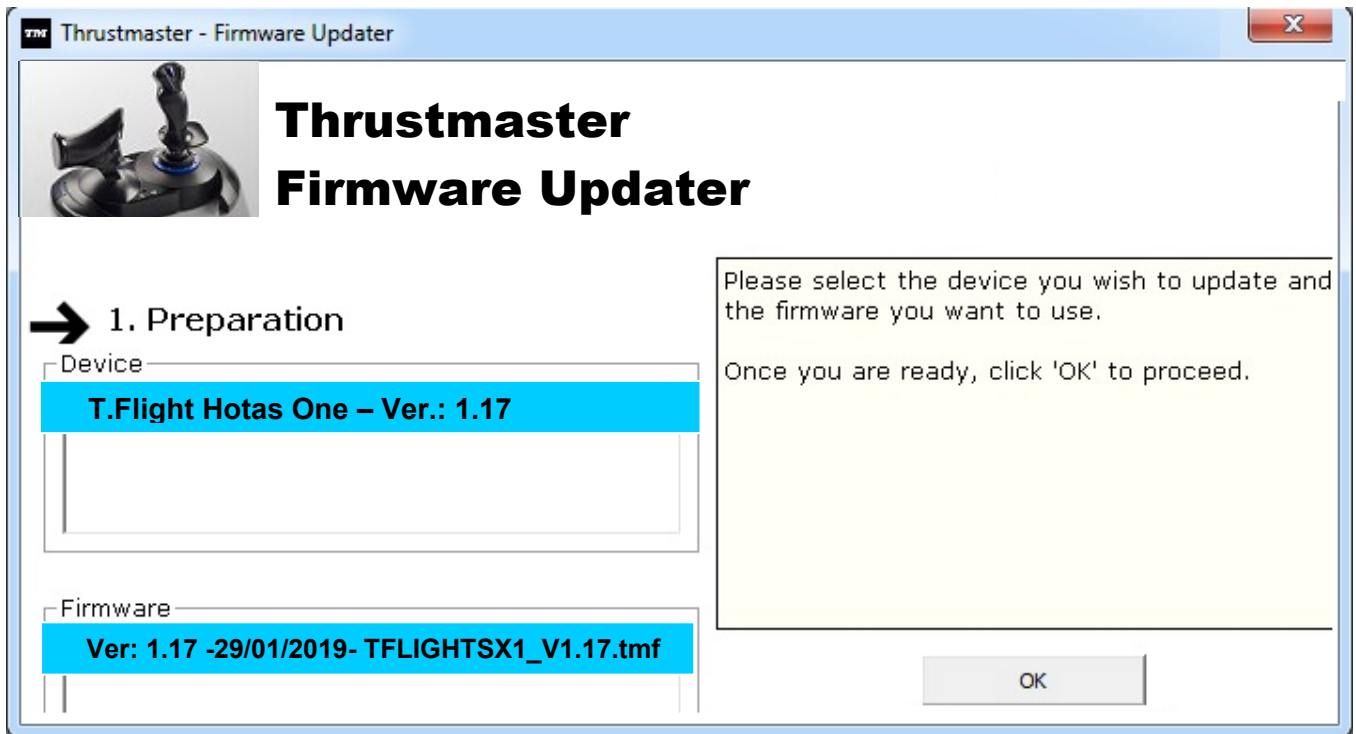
TM Thrustmaster - Firmware Updater

Thrustmaster
Firmware Updater

1. Preparation

Device
T.Flight Hotas One – Ver.: 1.17

Firmware
Ver: 1.17 -29/01/2019- TFLIGHTSX1_V1.17.tmf

Please select the device you wish to update and the firmware you want to use.

Once you are ready, click 'OK' to proceed.

OK